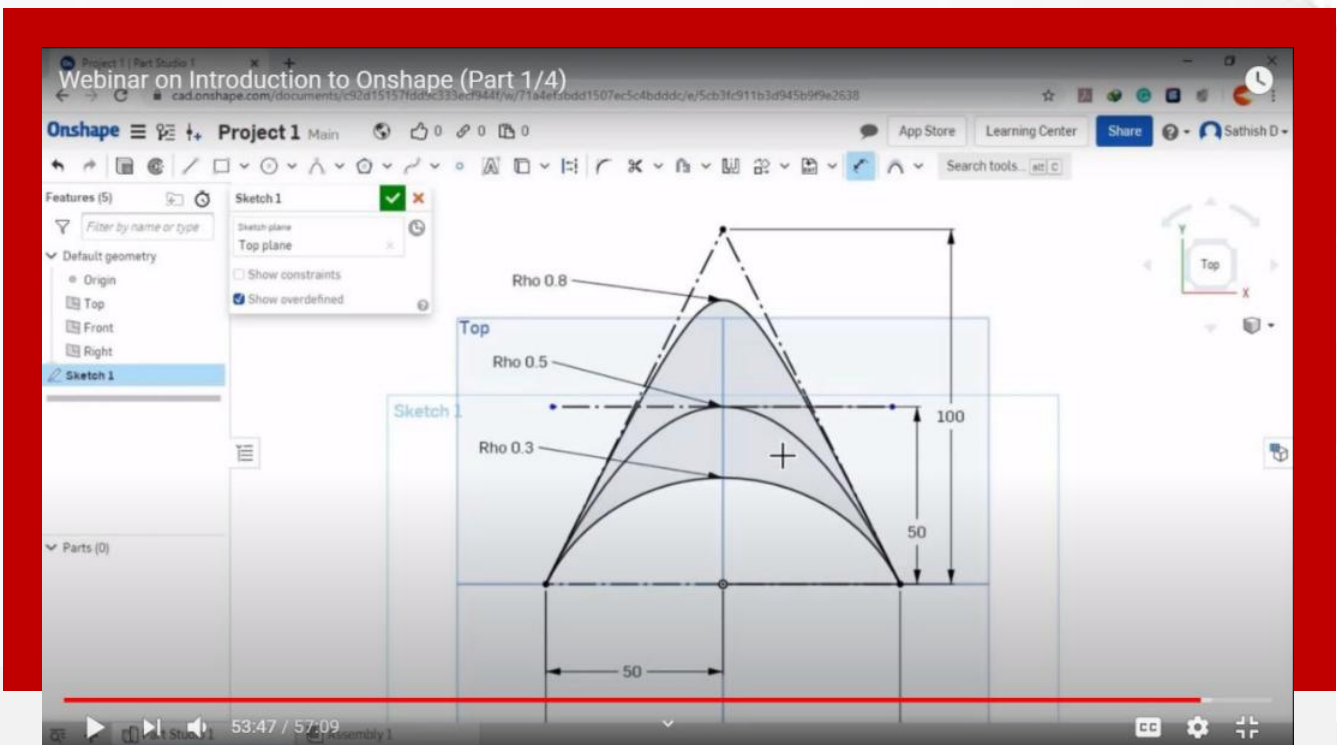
Project 1 | Part Studio 1

Webinar on Introduction to Onshape (Part 1/4)

cad.onshape.com/documents/c92d15157fdd9c333ecf944f/w/71a4efabdd1507ec5c4bdddc/e/5cb3fc911b3d945b9f9e2638

Onshape Project 1 Main 0 0 0

App Store Learning Center Share Sathish D

Search tools...

Features (5)

Filter by name or type

Default geometry

Origin

Top

Front

Right

Sketch 1

Parts (0)

Sketch 1

Sketch plane

Top plane

Show constraints

Show overdefined

Top

Sketch 1

Rho 0.8

Rho 0.5

Rho 0.3

100

50

50

Top

Y

X

53:47 / 57:09

Part Studio 1

Assembly 1